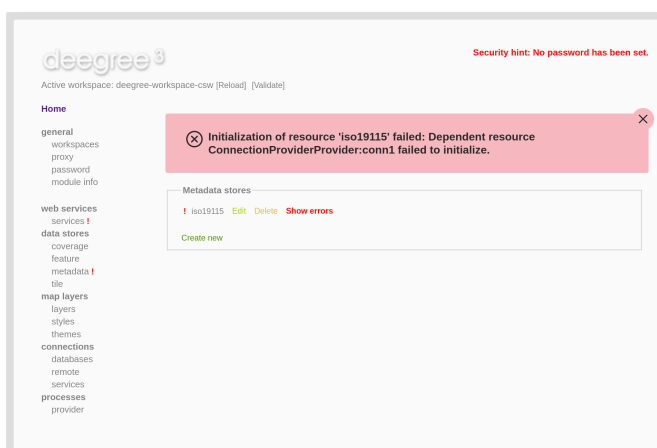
deegree 3

Security hint: No password has been set.

Active workspace: deegree-workspace-csw [Reload] [Validate]

Home

general
workspaces
proxy
password
module info

web services
services !
data stores
coverage
feature
metadata !
tile
map layers
layers
styles
themes
connections
databases
remote
services
processes
provider

Initialization of resource 'iso19115' failed: Dependent resource ConnectionProviderProvider:conn1 failed to initialize.

Metadata stores

! iso19115 Edit Delete Show errors

Create new